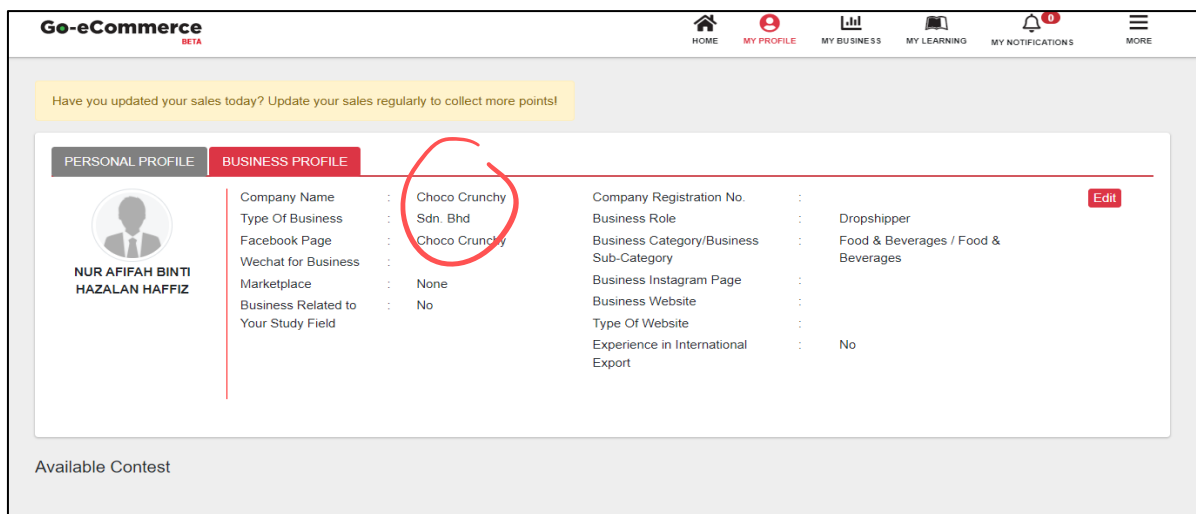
Go-eCommerce
BETA

HOME
MY PROFILE
MY BUSINESS
MY LEARNING
0
MY NOTIFICATIONS
MORE

Have you updated your sales today? Update your sales regularly to collect more points!

PERSONAL PROFILE
BUSINESS PROFILE

NUR AFIFAH BINTI HAZALAN HAFFIZ

Company Name : Choco Crunchy
Type Of Business : Sdn. Bhd
Facebook Page : Choco Crunchy
Wechat for Business :
Marketplace : None
Business Related to Your Study Field : No

Company Registration No. :
Business Role : Dropshipper
Business Category/Business Sub-Category : Food & Beverages / Food & Beverages
Business Instagram Page :
Business Website :
Type Of Website :
Experience in International Export : No

Edit

Available Contest